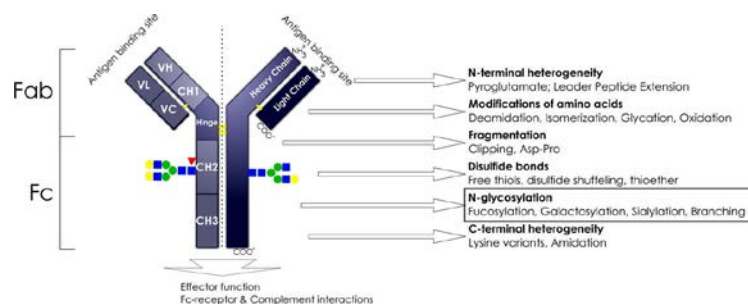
Antigen binding site

Antigen binding site

Fab

Fc

VH

VL

CH1

VC

Hinge

CH2

CH3

Heavy Chain

Light Chain

$NH_3^+$

$NH_3^+$

$COO^-$

$COO^-$

N-terminal heterogeneity
Pyroglutamate; Leader Peptide Extension

Modifications of amino acids
Deamidation, Isomerization, Glycation, Oxidation

Fragmentation
Clipping, Asp-Pro

Disulfide bonds
Free thiols, disulfide shuffeling, thioether

N-glycosylation
Fucosylation, Galactosylation, Sialylation, Branching

C-terminal heterogeneity
Lysine variants, Amidation

Effector function
Fc-receptor & Complement interactions